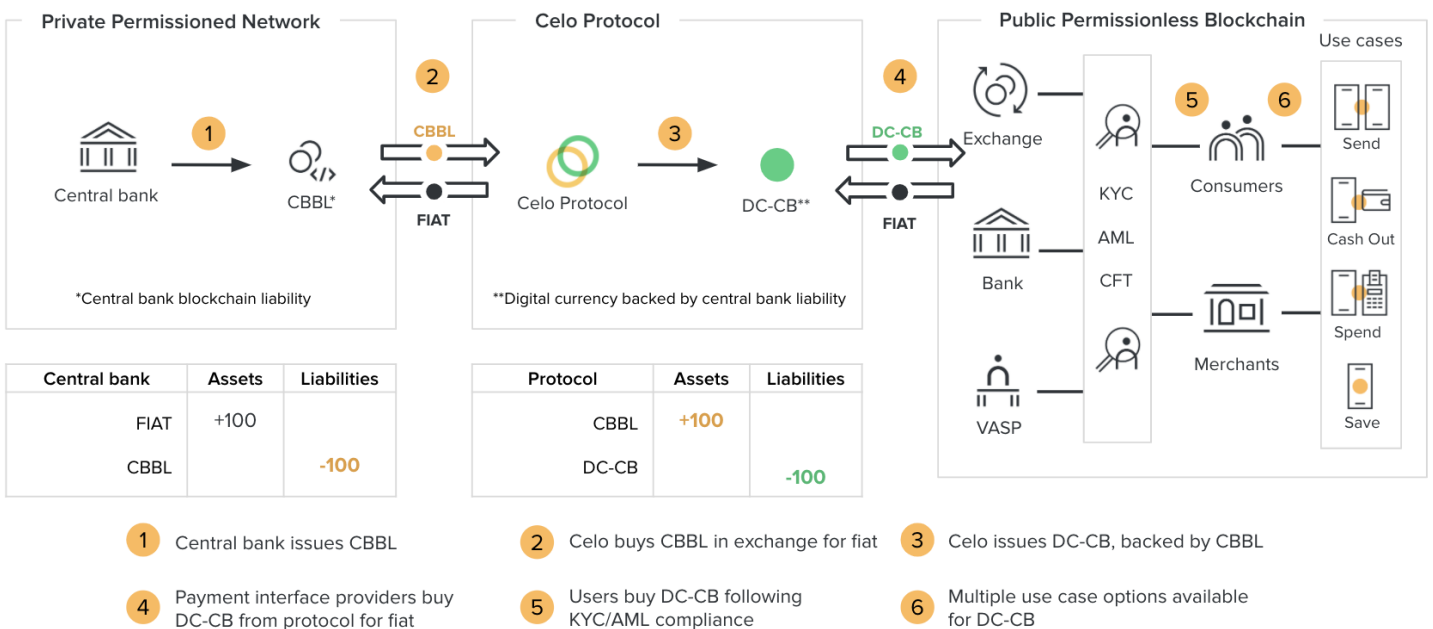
Private Permissioned Network

1

Central bank

CBBL*

*Central bank blockchain liability

2

CBBL

FIAT

Celo Protocol

3

Celo Protocol

DC-CB**

**Digital currency backed by central bank liability

4

DC-CB

FIAT

Public Permissionless Blockchain

Exchange

Bank

VASP

KYC

AML

CFT

5

6

Consumers

Merchants

Use cases

Send

Cash Out

Spend

Save

| Central bank | Assets | Liabilities |
|---|---|---|
| FIAT | +100 | |
| CBBL | | -100 |

| Protocol | Assets | Liabilities |
|---|---|---|
| CBBL | +100 | |
| DC-CB | | -100 |

1 Central bank issues CBBL

2 Celo buys CBBL in exchange for fiat

3 Celo issues DC-CB, backed by CBBL

4 Payment interface providers buy DC-CB from protocol for fiat

5 Users buy DC-CB following KYC/AML compliance

6 Multiple use case options available for DC-CB